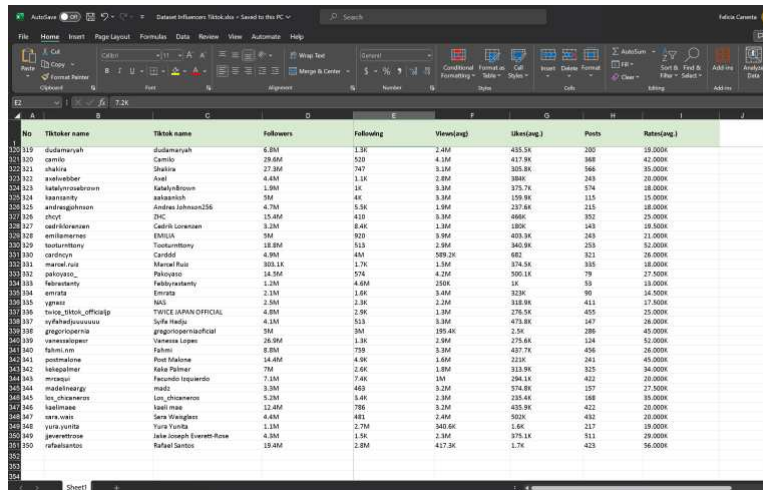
AutoSave Off Dataset Influencers Tiktok.xlsx • Saved to this PC Search Felicia Caresta

File Home Insert Page Layout Formulas Data Review View Automate Help

Paste Cut Copy Format Painter Clipboard Calibri 11 Font Wrap Text Merge & Center Alignment General $ % 9 Number Conditional Formatting Format as Table Cell Styles Styles Insert Delete Format Cells AutoSum Fill Clear Sort & Filter Find & Select Editing Add-ins Analyze Data

E2 fx 7.2K

| | A | B | C | D | E | F | G | H | I |
|---|---|---|---|---|---|---|---|---|---|
| 1 | No | Tiktoker name | Tiktok name | Followers | Following | Views(avg) | Likes(avg.) | Posts | Rates(avg.) |
| 320 | 319 | dudamaryah | dudamaryah | 6.8M | 1.3K | 2.4M | 435.5K | 200 | 19.000K |
| 321 | 320 | camilo | Camilo | 29.6M | 520 | 4.1M | 417.9K | 368 | 42.000K |
| 322 | 321 | shakira | Shakira | 27.3M | 747 | 3.1M | 305.8K | 566 | 35.000K |
| 323 | 322 | avelwebber | Avel | 4.4M | 1.1K | 2.8M | 384K | 243 | 20.000K |
| 324 | 323 | katalynrosebrown | KatalynBrown | 1.9M | 1K | 3.3M | 375.7K | 574 | 18.000K |
| 325 | 324 | kaansanity | aakaanish | 5M | 4K | 3.3M | 159.9K | 115 | 15.000K |
| 326 | 325 | andresgjohnson | Andres Johnson256 | 4.7M | 5.5K | 1.9M | 237.6K | 215 | 18.000K |
| 327 | 326 | zhcyt | ZHC | 15.4M | 410 | 5.3M | 468K | 352 | 25.000K |
| 328 | 327 | cedriklorenzen | Cedrik Lorenzen | 3.2M | 8.4K | 1.3M | 180K | 143 | 18.500K |
| 329 | 328 | emiliamernes | EMILIA | 5M | 920 | 3.9M | 403.3K | 243 | 21.000K |
| 330 | 329 | tooturnttony | Tooturnttony | 18.8M | 513 | 2.9M | 340.9K | 253 | 52.000K |
| 331 | 330 | carddcyn | Carddd | 4.9M | 4M | 589.2K | 682 | 321 | 26.000K |
| 332 | 331 | marcel.ruiz | Manuel Ruiz | 303.1K | 1.7K | 1.3M | 374.5K | 335 | 18.000K |
| 333 | 332 | pakoyaso_ | Pakoyaso | 14.5M | 574 | 4.2M | 500.1K | 79 | 27.500K |
| 334 | 333 | febrastanty | Febbyrastanty | 1.2M | 4.6M | 250K | 1K | 53 | 13.000K |
| 335 | 334 | emrata | Emrata | 2.1M | 1.6K | 3.4M | 323K | 90 | 14.500K |
| 336 | 335 | ygnass | NAS | 2.5M | 2.3K | 2.2M | 318.9K | 411 | 17.500K |
| 337 | 336 | twice_tiktok_officialjp | TWICE JAPAN OFFICIAL | 4.8M | 2.9K | 1.3M | 276.5K | 455 | 25.000K |
| 338 | 337 | syifahadjuuuuuu | Syifa Hadju | 4.1M | 513 | 3.3M | 473.8K | 167 | 26.000K |
| 339 | 338 | gregorioperria | gregorioperriaofficial | 5M | 3M | 195.4K | 2.5K | 286 | 45.000K |
| 340 | 339 | vanessalopezr | Vanessa Lopez | 26.9M | 1.3K | 2.9M | 275.6K | 124 | 52.000K |
| 341 | 340 | fahmi.nn | Fahmi | 8.8M | 759 | 3.3M | 437.7K | 456 | 26.000K |
| 342 | 341 | postmalone | Post Malone | 14.4M | 4.9K | 1.6M | 221K | 241 | 45.000K |
| 343 | 342 | kekepalmer | Keke Palmer | 7M | 2.6K | 1.8M | 313.9K | 325 | 34.000K |
| 344 | 343 | mrcaqui | Facundo Izquierdo | 7.1M | 7.4K | 1M | 294.1K | 422 | 20.000K |
| 345 | 344 | madelineargy | madz | 3.3M | 463 | 3.2M | 574.8K | 157 | 27.500K |
| 346 | 345 | los_chicaneros | Los_chicaneros | 5.2M | 5.4K | 2.3M | 235.4K | 168 | 35.000K |
| 347 | 346 | kaelimaee | kaeli mae | 12.4M | 786 | 3.2M | 435.9K | 432 | 20.000K |
| 348 | 347 | sara.waisglass | Sara Waisglass | 4.4M | 481 | 2.4M | 502K | 432 | 20.000K |
| 349 | 348 | yura.yunita | Yura Yunita | 1.1M | 2.7M | 340.6K | 1.6K | 217 | 19.000K |
| 350 | 349 | jeverettrose | Jake Joseph Everett-Rose | 4.3M | 1.5K | 2.3M | 375.1K | 511 | 29.000K |
| 351 | 350 | rafaelsantos | Rafael Santos | 19.4M | 2.8M | 417.3K | 1.7K | 423 | 56.000K |
| 352 | | | | | | | | | |
| 353 | | | | | | | | | |
| 354 | | | | | | | | | |

Sheet1 +